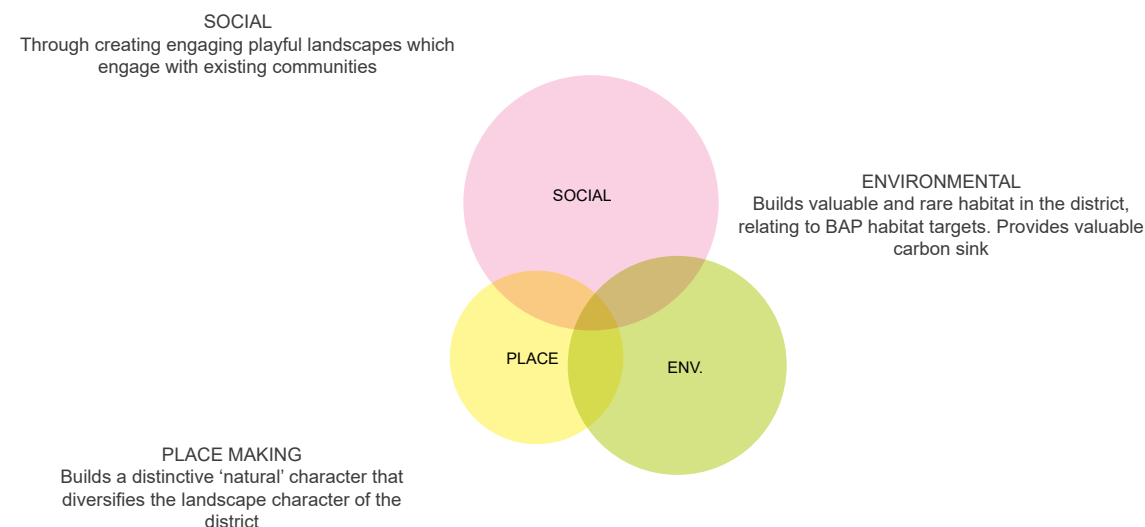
SOCIAL
Through creating engaging playful landscapes which engage with existing communities

SOCIAL

ENVIRONMENTAL
Builds valuable and rare habitat in the district, relating to BAP habitat targets. Provides valuable carbon sink

PLACE

ENV.

PLACE MAKING
Builds a distinctive ‘natural’ character that diversifies the landscape character of the district